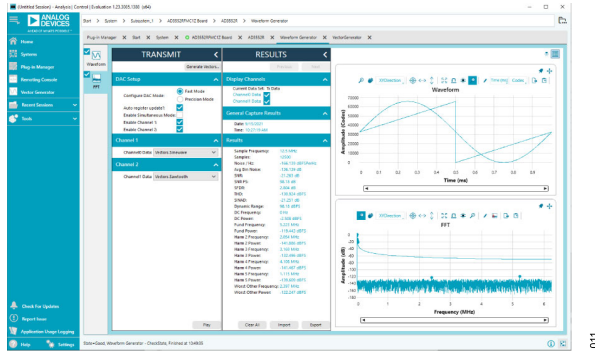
(Untitled Session) - Analysis | Control | Evaluation 1.23.3305.1330 (x64)

ANALOG DEVICES
AHEAD OF WHAT'S POSSIBLE

Start > System > Subsystem_1 > AD3552RFMCIZ Board > AD3552R > Waveform Generator

Plug-in Manager | Start | System | AD3552RFMCIZ Board | AD3552R | Waveform Generator | VectorGenerator

Home
Systems
Plug-in Manager
Recording Console
Vector Generator
Recent Sessions
Tools

Waveform
FFT

TRANSMIT
Generate Vectors
DAC Setup
Configure DAC Mode: Fast Mode / Precision Mode
Auto register update?
Enable Simultaneous Mode
Enable Channel 0
Enable Channel 1
Channel 1
Channel Data: Vectors Sinewave
Channel 2
Channel Data: Vectors Sawtooth
Play

RESULTS
Previous Next
Display Channels
Current Data Set: Tx Data
Channel Data
Channel Data
General Capture Results
Date: 9/15/2021
Time: 10:27:15 AM
Results
Sample Frequency: 33.3 MHz
Samples: 10026
Noise (1k): -146.133 dBFS/Hz
Avg Bin Noise: -186.138 dB
SNR: -23.287 dB
SNR FS: 88.13 dB
SFDR: 2.004 dB
THD: -106.624 dBFS
SINAD: -23.251 dB
Dynamic Range: 88.14 dBFS
Fs Frequency: 0 Hz
DC Power: -2.568 dBFS
Fund Frequency: 3.323 MHz
Fund Power: -119.462 dBFS
Harm 2 Frequency: 3.094 MHz
Harm 2 Power: -141.006 dBFS
Harm 3 Frequency: 3.160 MHz
Harm 3 Power: -133.266 dBFS
Harm 4 Frequency: 4.108 MHz
Harm 4 Power: -141.067 dBFS
Harm 5 Frequency: 1.117 MHz
Harm 5 Power: -126.831 dBFS
Worst Other Frequency: 2.297 MHz
Worst Other Power: -132.247 dBFS
Clear All | Import | Export

XY Direction | Time (ns) | Codes
Waveform
Amplitude (Codes)
70000
60000
50000
40000
30000
20000
10000
0
0 0.1 0.2 0.3 0.4 0.5 0.6 0.7 0.8 0.9 1
Time (ns)

XY Direction
FFT
Amplitude (dB)
20
0
-20
-40
-60
-80
-100
-120
-140
-160
0 1 2 3 4 5 6
Frequency (MHz)

Check For Updates
Report Issue
Application Usage Logging
Help | Settings

Data=Good, Waveform Generator - CheckData, Finished at 1:54:00

011